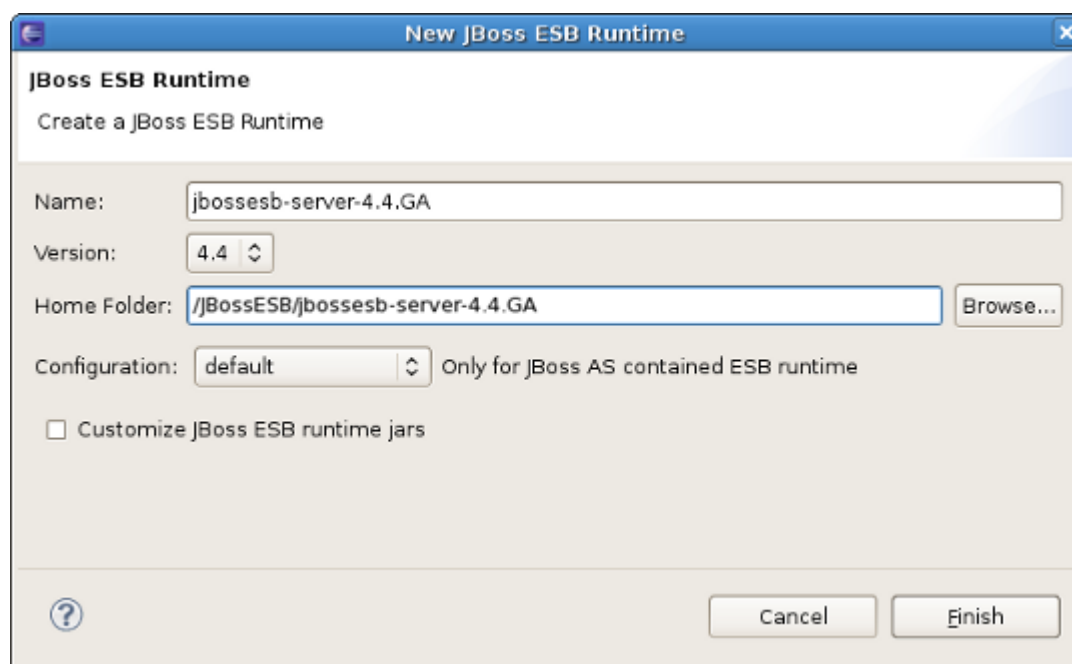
New JBoss ESB Runtime

JBoss ESB Runtime

Create a JBoss ESB Runtime

Name: jbossesb-server-4.4.GA

Version: 4.4

Home Folder: /JBossESB/jbossesb-server-4.4.GA Browse...

Configuration: default Only for JBoss AS contained ESB runtime

Customize JBoss ESB runtime jars

Cancel Finish